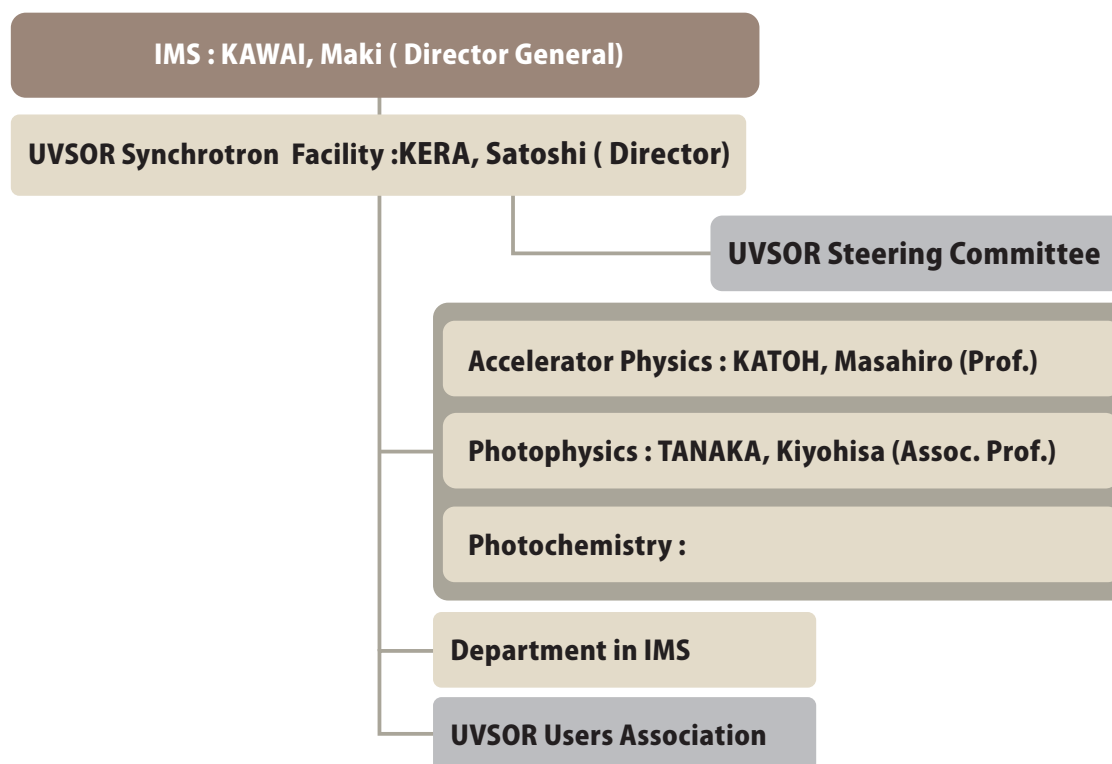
IMS : KAWAI, Maki ( Director General)

UVSOR Synchrotron Facility :KERA, Satoshi ( Director)

UVSOR Steering Committee

Accelerator Physics : KATOH, Masahiro (Prof.)

Photophysics : TANAKA, Kiyohisa (Assoc. Prof.)

Photochemistry :

Department in IMS

UVSOR Users Association